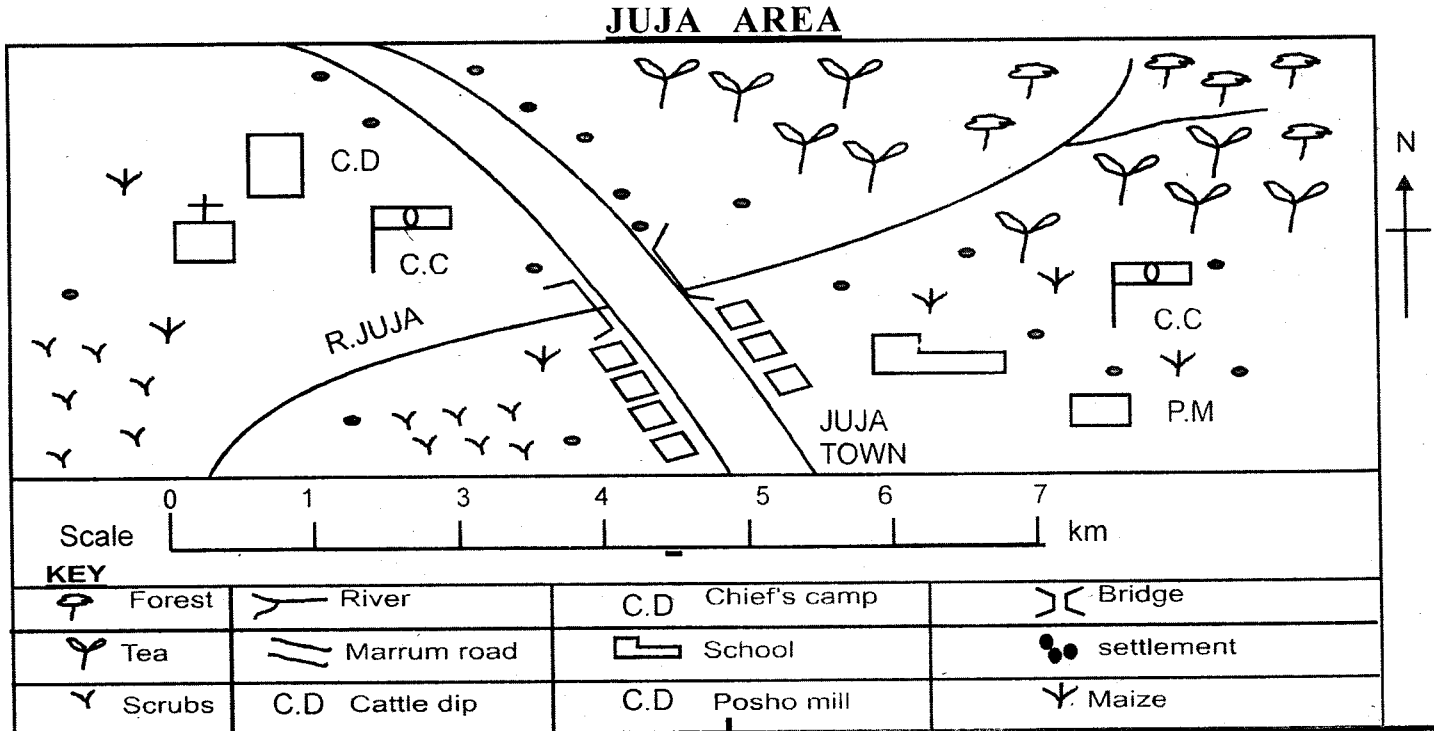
JUJA AREA

C.D

C.C

R.JUJA

JUJA TOWN

C.C

P.M

N

Scale 0 1 3 4 5 6 7 km

KEY

| Forest | River | C.D Chief's camp | Bridge |
|---|---|---|---|
| Tea | Marrum road | School | settlement |
| Scrubs | C.D Cattle dip | C.D Posho mill | Maize |